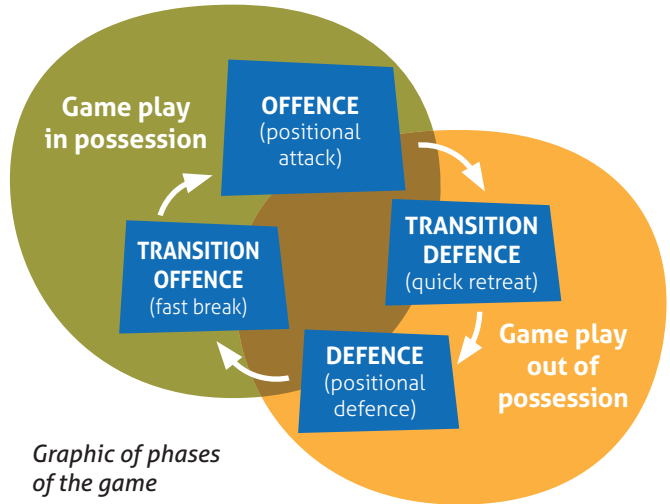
Game play in possession

OFFENCE
(positional attack)

TRANSITION DEFENCE
(quick retreat)

Game play out of possession

DEFENCE
(positional defence)

TRANSITION OFFENCE
(fast break)

Graphic of phases of the game